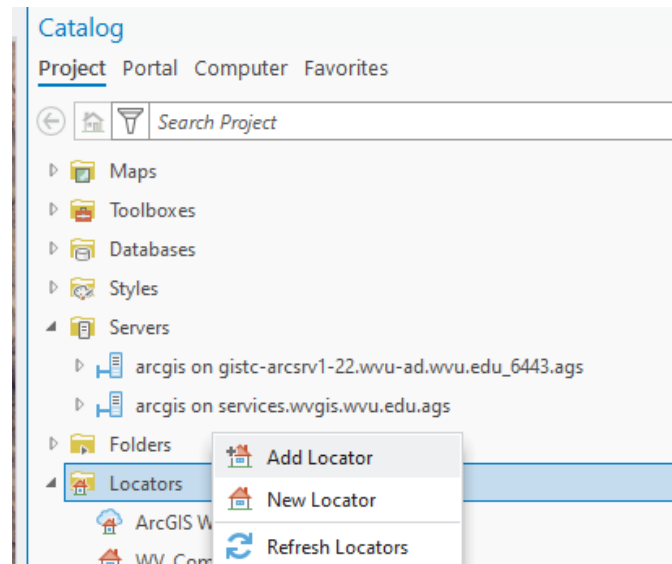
Catalog

Project Portal Computer Favorites

Search Project

Maps

Toolboxes

Databases

Styles

Servers

arcgis on gistc-arcsrv1-22.wvu-ad.wvu.edu_6443.ags

arcgis on services.wvgis.wvu.edu.ags

Folders

Locators

ArcGIS W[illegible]

WV_Com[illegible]

Add Locator

New Locator

Refresh Locators